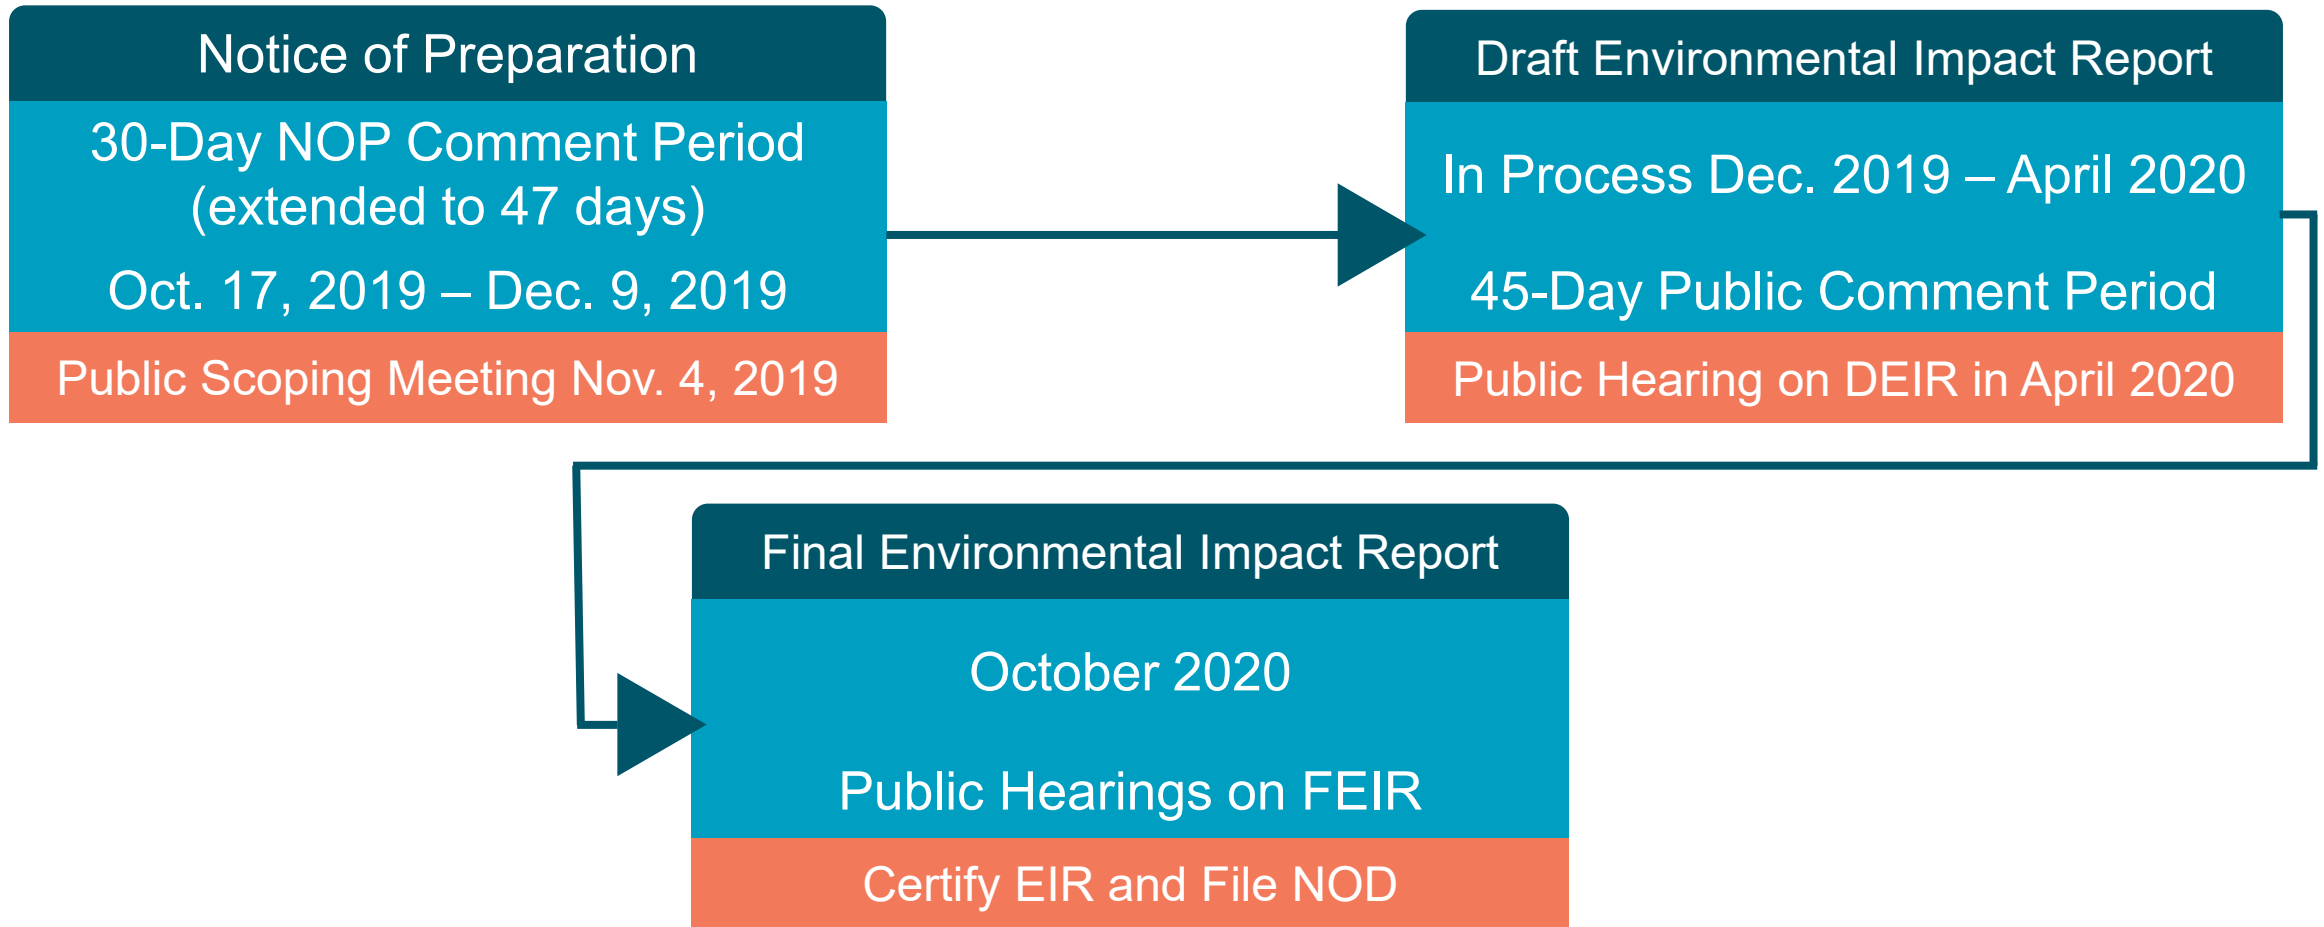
Notice of Preparation

30-Day NOP Comment Period (extended to 47 days)

Oct. 17, 2019 – Dec. 9, 2019

Public Scoping Meeting Nov. 4, 2019

Draft Environmental Impact Report

In Process Dec. 2019 – April 2020

45-Day Public Comment Period

Public Hearing on DEIR in April 2020

Final Environmental Impact Report

October 2020

Public Hearings on FEIR

Certify EIR and File NOD